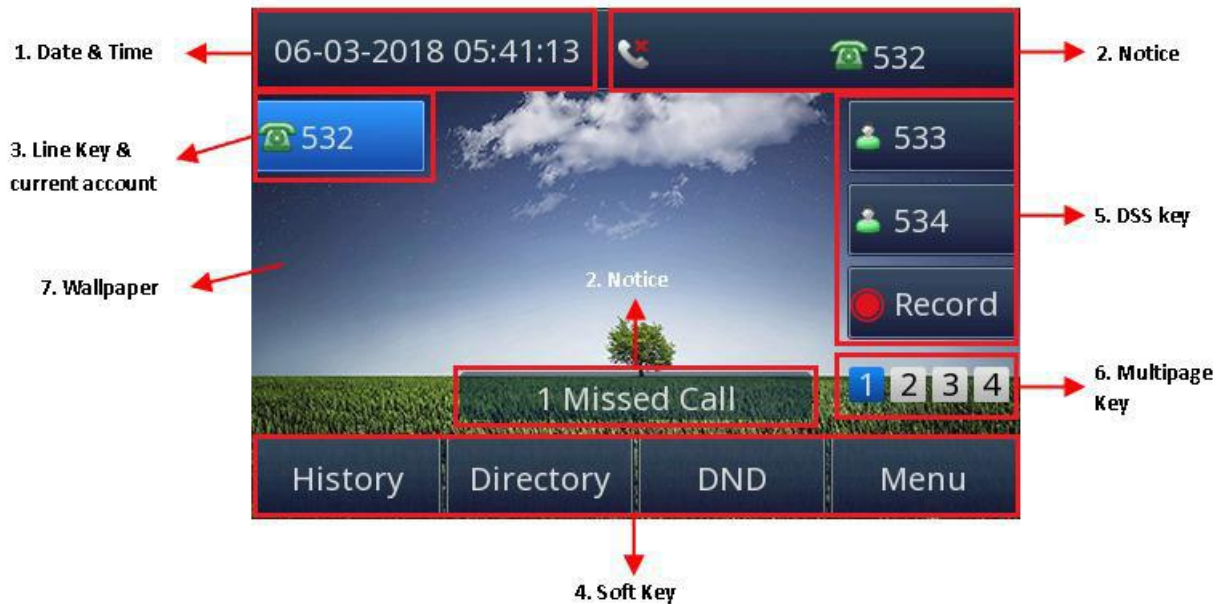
1. Date & Time

06-03-2018 05:41:13

532

2. Notice

532

3. Line Key & current account

533

534

5. DSS key

7. Wallpaper

2. Notice

Record

1 Missed Call

1 2 3 4

6. Multipage Key

History

Directory

DND

Menu

4. Soft Key